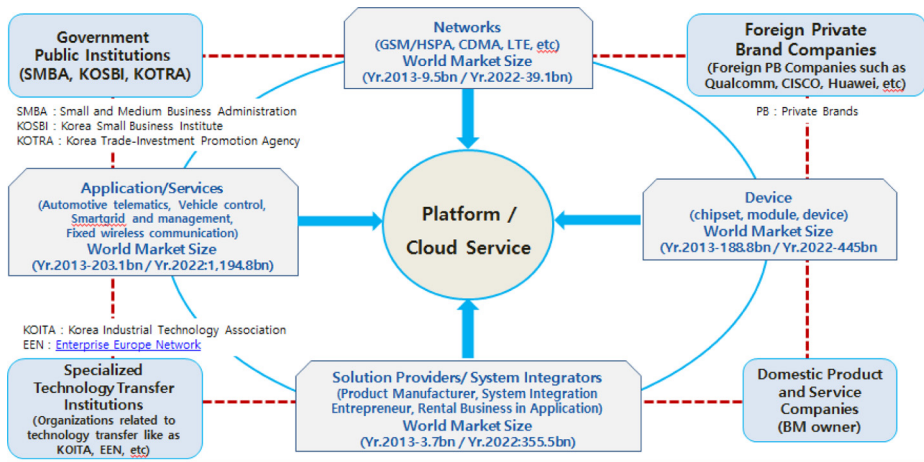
Government Public Institutions (SMBA, KOSBI, KOTRA)

Networks
(GSM/HSPA, CDMA, LTE, etc)
World Market Size
(Yr.2013-9.5bn / Yr.2022-39.1bn)

Foreign Private Brand Companies
(Foreign PB Companies such as Qualcomm, CISCO, Huawei, etc)

SMBA : Small and Medium Business Administration
KOSBI : Korea Small Business Institute
KOTRA : Korea Trade-Investment Promotion Agency

PB : Private Brands

Application/Services
(Automotive telematics, Vehicle control, Smartgrid and management, Fixed wireless communication)
World Market Size
(Yr.2013-203.1bn / Yr.2022:1,194.8bn)

Platform / Cloud Service

Device
(chipset, module, device)
World Market Size
(Yr.2013-188.8bn / Yr.2022-445bn

KOITA : Korea Industrial Technology Association
EEN : Enterprise Europe Network

Specialized Technology Transfer Institutions
(Organizations related to technology transfer like as KOITA, EEN, etc)

Solution Providers/ System Integrators
(Product Manufacturer, System Integration Entrepreneur, Rental Business in Application)
World Market Size
(Yr.2013-3.7bn / Yr.2022:355.5bn)

Domestic Product and Service Companies
(BM owner)